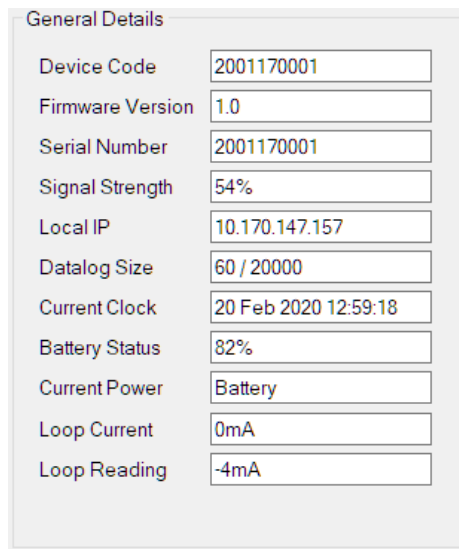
General Details

| | |
|---|---|
| Device Code | 2001170001 |
| Firmware Version | 1.0 |
| Serial Number | 2001170001 |
| Signal Strength | 54% |
| Local IP | 10.170.147.157 |
| Datalog Size | 60 / 20000 |
| Current Clock | 20 Feb 2020 12:59:18 |
| Battery Status | 82% |
| Current Power | Battery |
| Loop Current | 0mA |
| Loop Reading | -4mA |